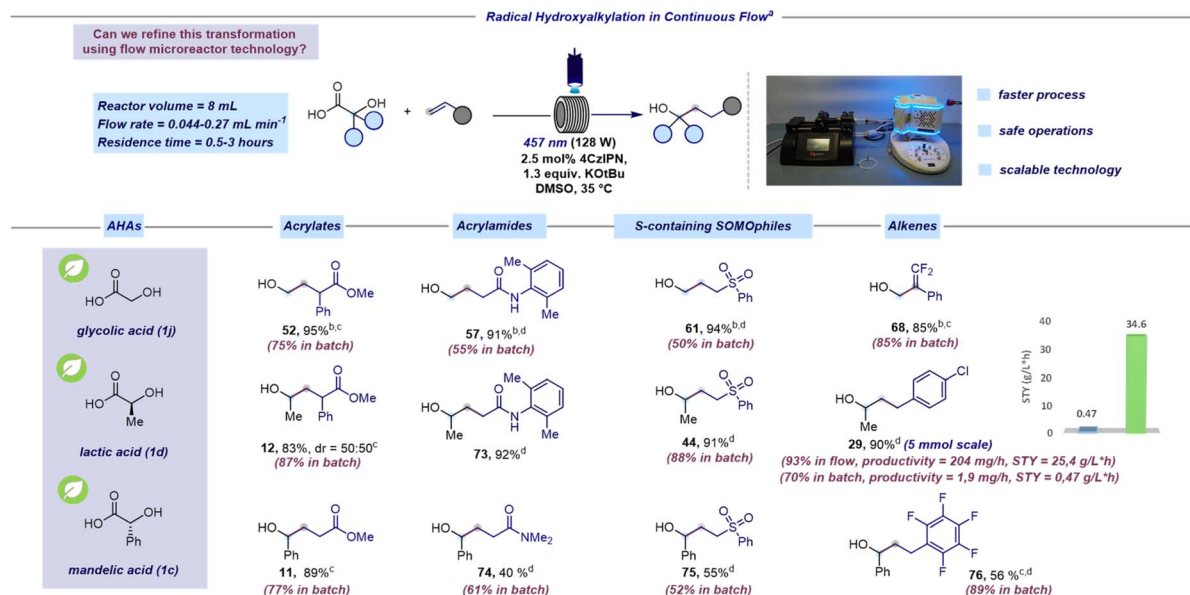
Radical Hydroxyalkylation in Continuous Flow$^a$

Can we refine this transformation using flow microreactor technology?

Reactor volume = 8 mL
Flow rate = 0.044-0.27 mL min$^{-1}$
Residence time = 0.5-3 hours

HO OH

457 nm (128 W)
2.5 mol% 4CzIPN,
1.3 equiv. KOtBu
DMSO, 35 °C

HO

faster process
safe operations
scalable technology

AHAs

HO OH
glycolic acid (1j)

HO OH Me
lactic acid (1d)

HO OH Ph
mandelic acid (1c)

Acrylates

HO OMe Ph
52, 95%$^{b,c}$
(75% in batch)

HO OMe Me Ph
12, 83%, dr = 50:50$^c$
(87% in batch)

HO OMe Ph
11, 89%$^c$
(77% in batch)

Acrylamides

HO N H Me Me
57, 91%$^{b,d}$
(55% in batch)

HO N H Me Me Me
73, 92%$^d$

HO NMe$_2$ Ph
74, 40 %$^d$
(61% in batch)

S-containing SOMOphiles

HO S O O Ph
61, 94%$^{b,d}$
(50% in batch)

HO S O O Ph Me
44, 91%$^d$
(88% in batch)

HO S O O Ph Ph
75, 55%$^d$
(52% in batch)

Alkenes

CF$_2$ HO Ph
68, 85%$^{b,c}$
(85% in batch)

HO Me Cl
29, 90%$^d$ (5 mmol scale)
(93% in flow, productivity = 204 mg/h, STY = 25,4 g/L*h)
(70% in batch, productivity = 1,9 mg/h, STY = 0,47 g/L*h)

F F F F F HO Ph
76, 56 %$^{c,d}$
(89% in batch)

STY (g/L*h)
40
30
20
10
0
0.47
34.6